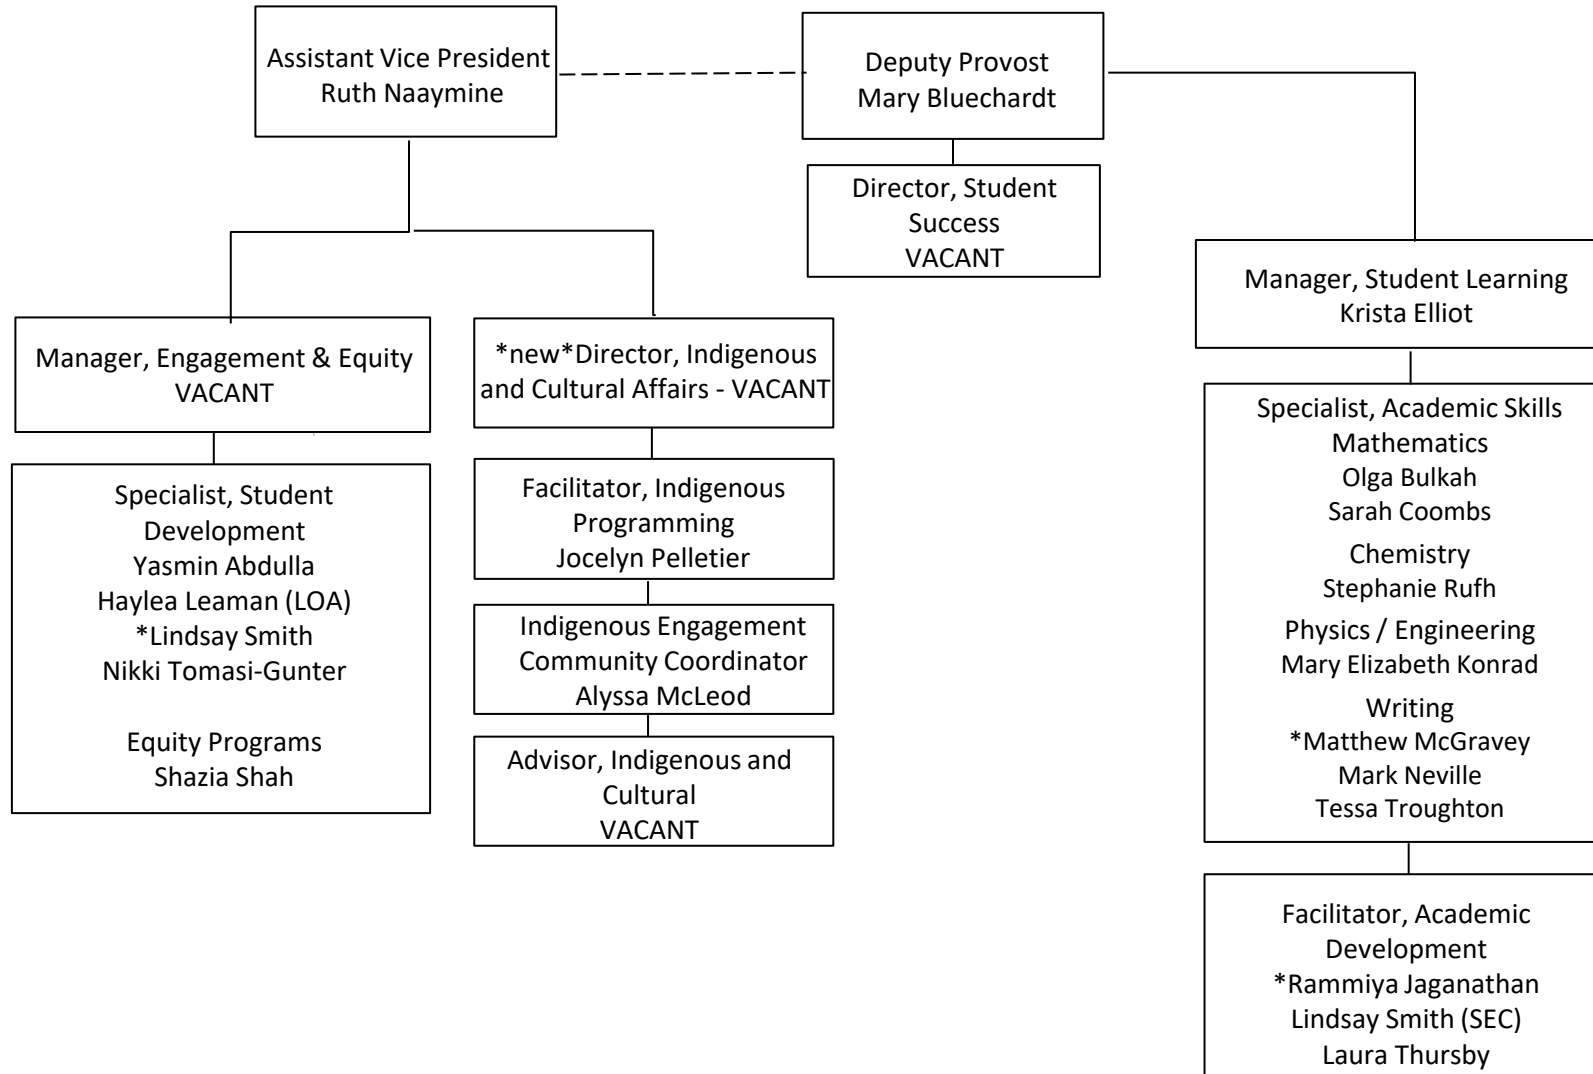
Assistant Vice President
Ruth Naaymine

Deputy Provost
Mary Bluechardt

Director, Student Success
VACANT

Manager, Student Learning
Krista Elliot

Manager, Engagement & Equity
VACANT

Specialist, Student Development
Yasmin Abdulla
Haylea Leaman (LOA)
*Lindsay Smith
Nikki Tomasi-Gunter

Equity Programs
Shazia Shah

*new*Director, Indigenous and Cultural Affairs - VACANT

Facilitator, Indigenous Programming
Jocelyn Pelletier

Indigenous Engagement Community Coordinator
Alyssa McLeod

Advisor, Indigenous and Cultural
VACANT

Specialist, Academic Skills
Mathematics
Olga Bulkah
Sarah Coombs
Chemistry
Stephanie Rufh
Physics / Engineering
Mary Elizabeth Konrad
Writing
*Matthew McGravey
Mark Neville
Tessa Troughton

Facilitator, Academic Development
*Rammiya Jaganathan
Lindsay Smith (SEC)
Laura Thursby